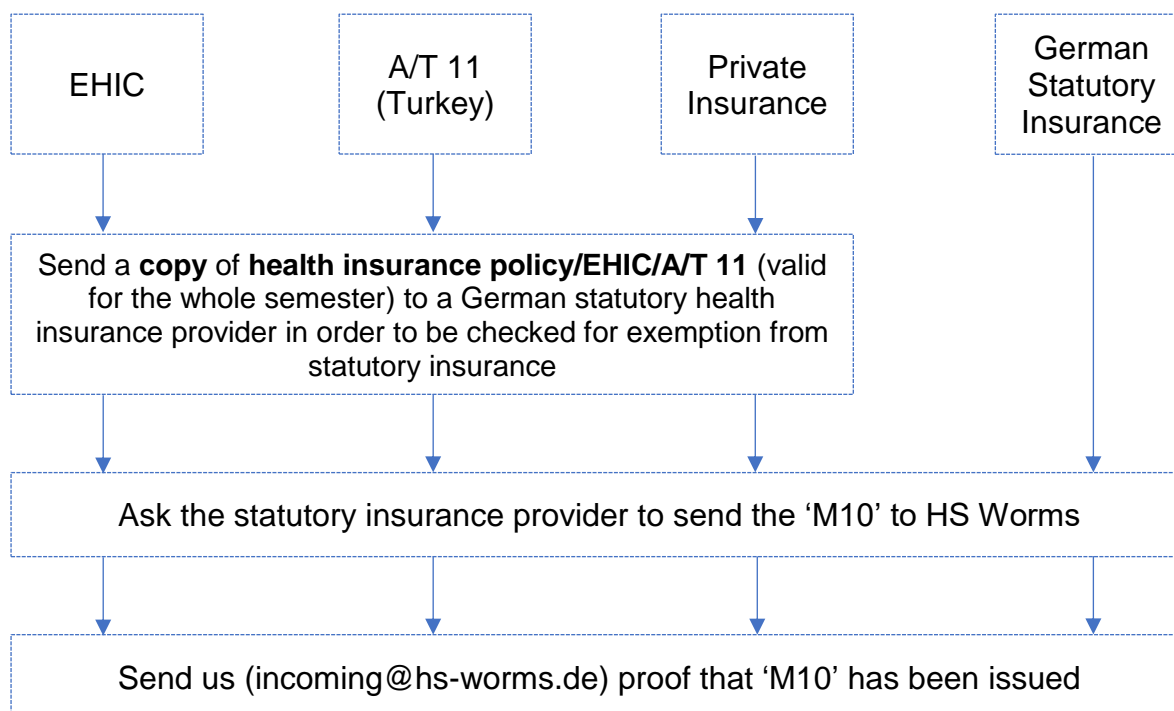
EHIC

A/T 11 (Turkey)

Private Insurance

German Statutory Insurance

Send a **copy** of **health insurance policy/EHIC/A/T 11** (valid for the whole semester) to a German statutory health insurance provider in order to be checked for exemption from statutory insurance

Ask the statutory insurance provider to send the ‘M10’ to HS Worms

Send us (incoming@hs-worms.de) proof that ‘M10’ has been issued